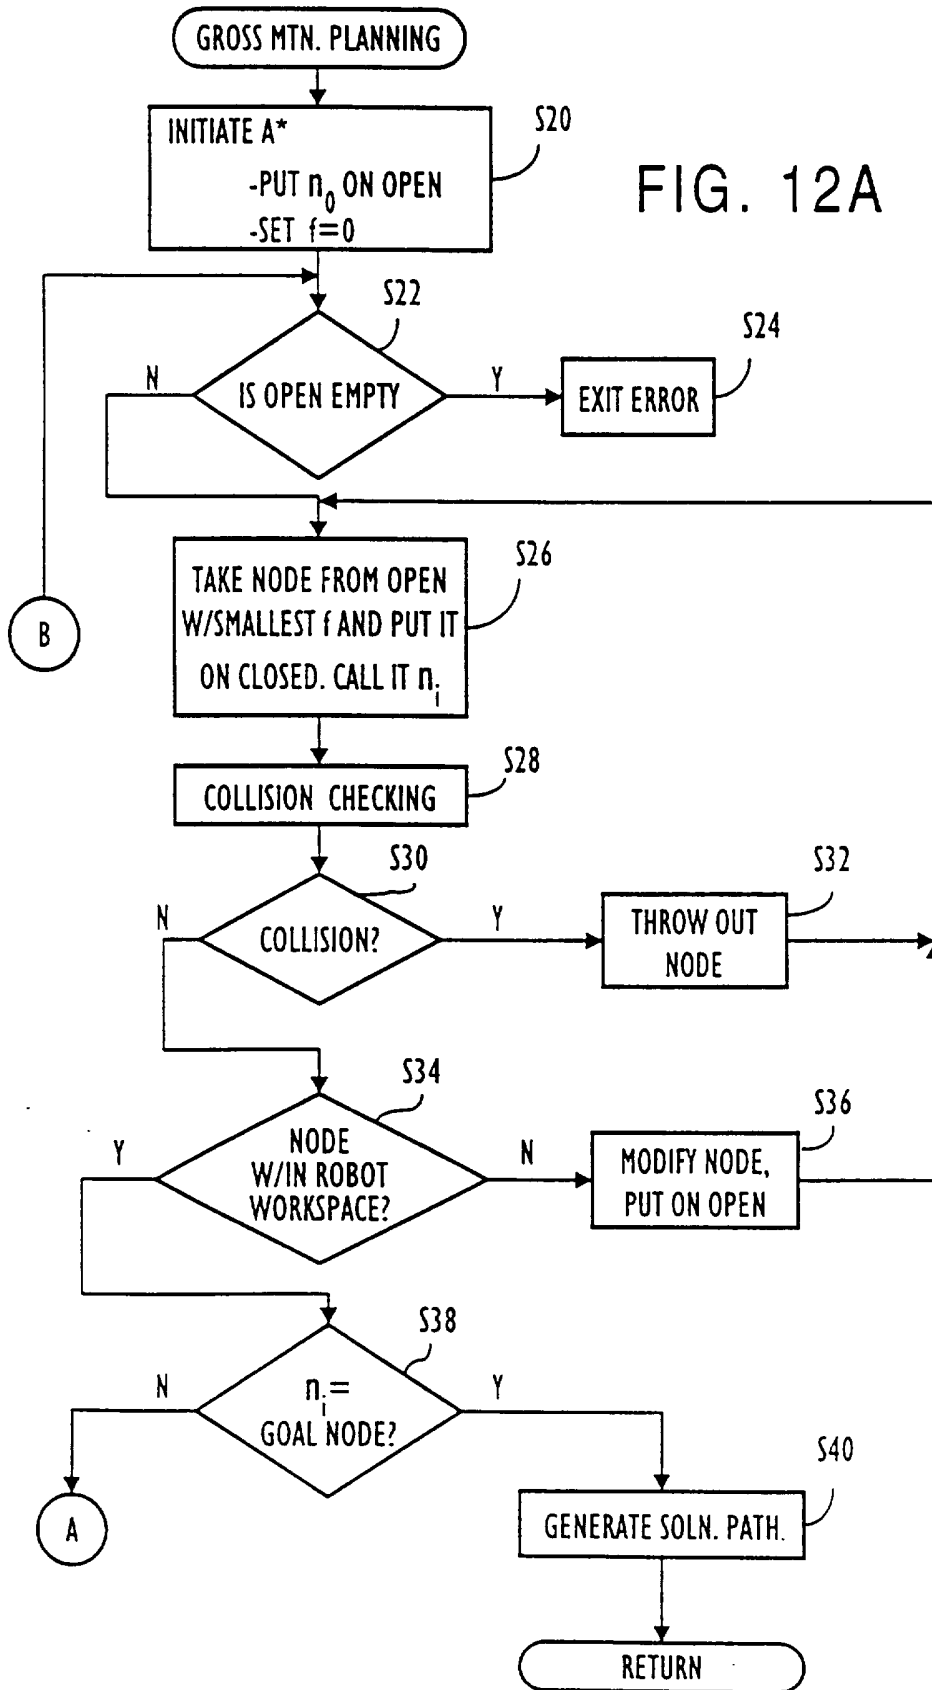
GROSS MTN. PLANNING

INITIATE A*
-PUT $n_0$ ON OPEN
-SET f=0

S20

FIG. 12A

S22

N

IS OPEN EMPTY

Y

EXIT ERROR

S24

TAKE NODE FROM OPEN W/SMALLEST f AND PUT IT ON CLOSED. CALL IT $n_i$

S26

B

COLLISION CHECKING

S28

S30

N

COLLISION?

Y

THROW OUT NODE

S32

S34

Y

NODE W/IN ROBOT WORKSPACE?

N

MODIFY NODE, PUT ON OPEN

S36

S38

N

$n_i$= GOAL NODE?

Y

A

S40

GENERATE SOLN. PATH.

RETURN